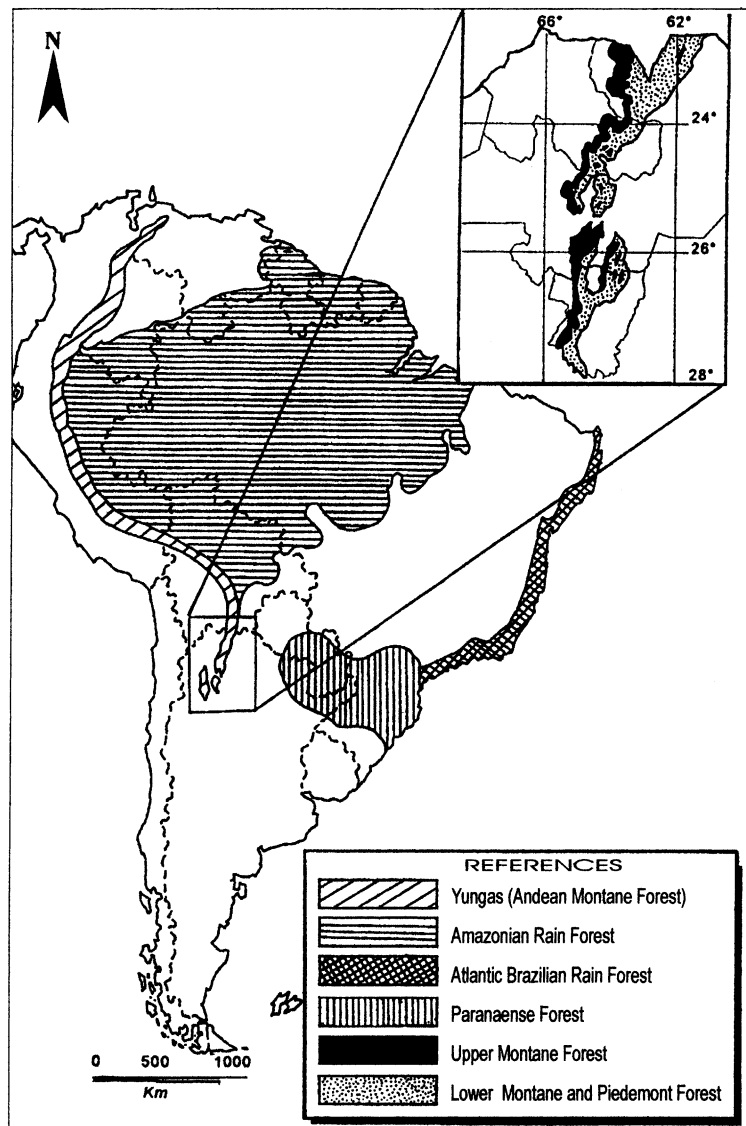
N

66°
62°
24°
26°
28°

REFERENCES
Yungas (Andean Montane Forest)
Amazonian Rain Forest
Atlantic Brazilian Rain Forest
Paranaense Forest
Upper Montane Forest
Lower Montane and Piedemont Forest

0 500 1000
Km